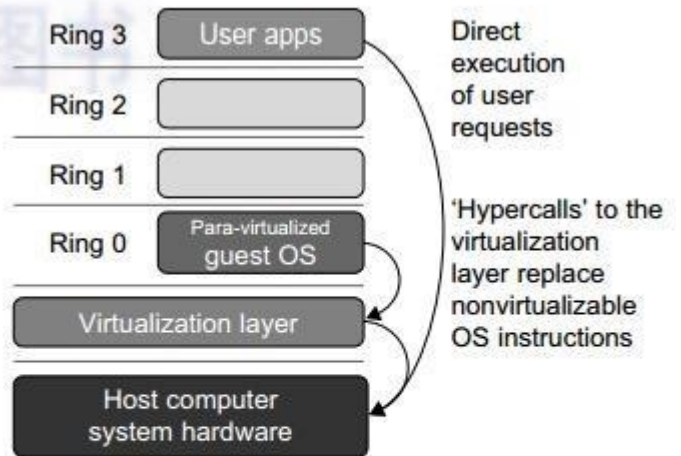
Ring 3
User apps

Ring 2

Ring 1

Ring 0
Para-virtualized guest OS

Virtualization layer

Host computer system hardware

Direct execution of user requests

'Hypercalls' to the virtualization layer replace nonvirtualizable OS instructions